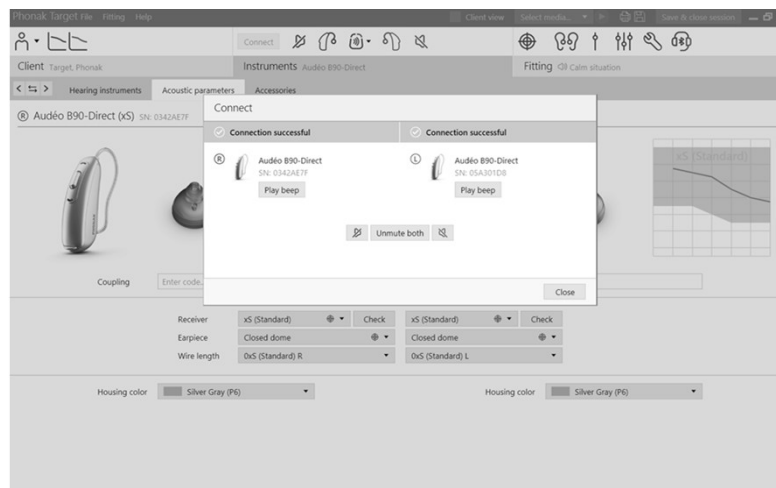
Phonak Target File Fitting Help

Client view Select media... Save & close session

Connect

Client Target, Phonak

Instruments Audéo B90-Direct

Fitting Calm situation

Hearing instruments Acoustic parameters Accessories

Ⓡ Audéo B90-Direct (xS) SN: 0342AE7F

Connect

Connection successful

Connection successful

Ⓡ Audéo B90-Direct SN: 0342AE7F Play beep

Ⓛ Audéo B90-Direct SN: 05A301D8 Play beep

Unmute both

Close

xS (Standard)

Coupling Enter code...

| | | | | |
|---|---|---|---|---|
| Receiver | xS (Standard) | Check | xS (Standard) | Check |
| Earpiece | Closed dome | | Closed dome | |
| Wire length | 0xS (Standard) R | | 0xS (Standard) L | |

Housing color Silver Gray (P6)

Housing color Silver Gray (P6)